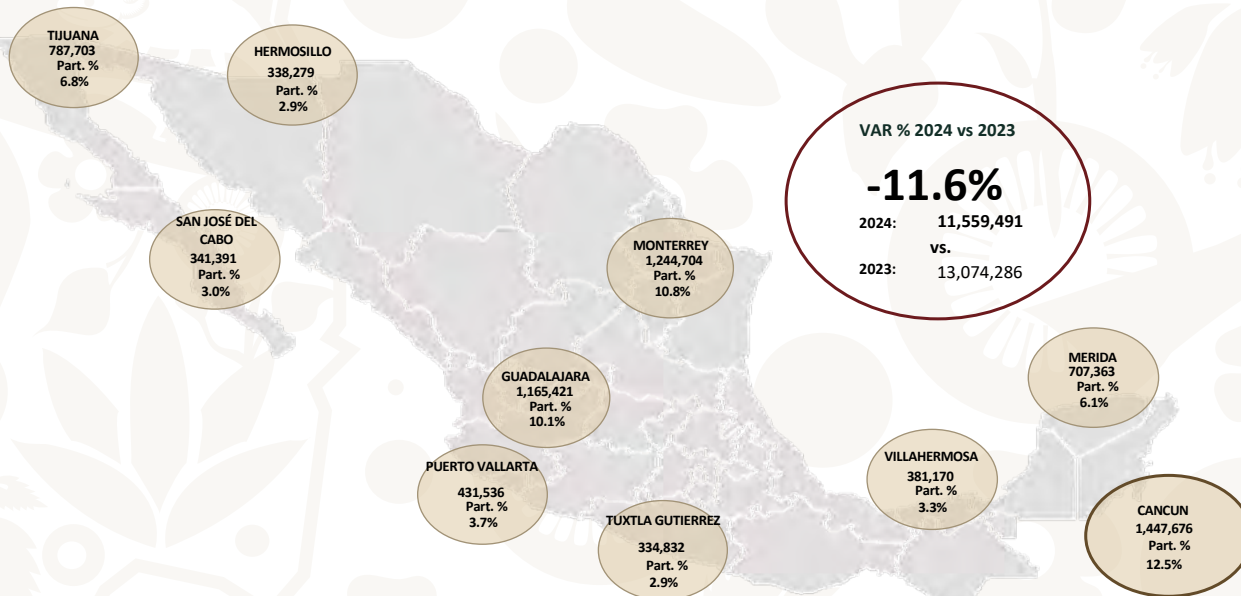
TIJUANA
787,703
Part. %
6.8%

HERMOSILLO
338,279
Part. %
2.9%

VAR % 2024 vs 2023

-11.6%

2024: 11,559,491
vs.
2023: 13,074,286

SAN JOSÉ DEL CABO
341,391
Part. %
3.0%

MONTERREY
1,244,704
Part. %
10.8%

MERIDA
707,363
Part. %
6.1%

GUADALAJARA
1,165,421
Part. %
10.1%

PUERTO VALLARTA
431,536
Part. %
3.7%

VILLAHERMOSA
381,170
Part. %
3.3%

TUXTLA GUTIERREZ
334,832
Part. %
2.9%

CANCUN
1,447,676
Part. %
12.5%